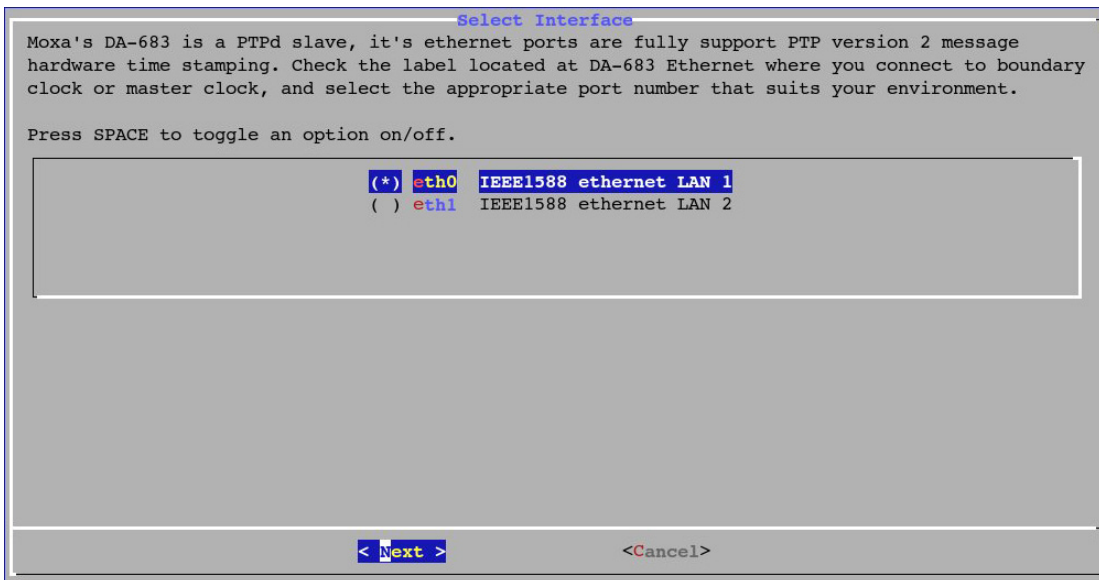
Select Interface

Moxa's DA-683 is a PTPd slave, it's ethernet ports are fully support PTP version 2 message hardware time stamping. Check the label located at DA-683 Ethernet where you connect to boundary clock or master clock, and select the appropriate port number that suits your environment.

Press SPACE to toggle an option on/off.

(*) eth0 IEEE1588 ethernet LAN 1
( ) eth1 IEEE1588 ethernet LAN 2

< Next > <Cancel>